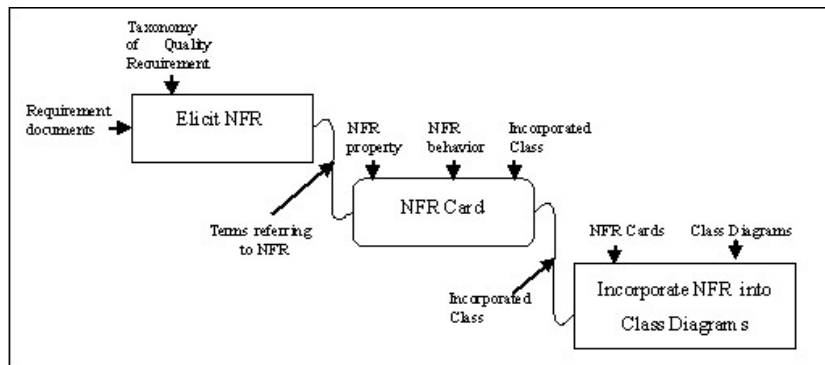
Taxonomy of Quality Requirement

Requirement documents

Elicit NFR

NFR property

NFR behavior

Incorporated Class

Terms referring to NFR

NFR Card

NFR Cards

Class Diagrams

Incorporated Class

Incorporate NFR into Class Diagram s